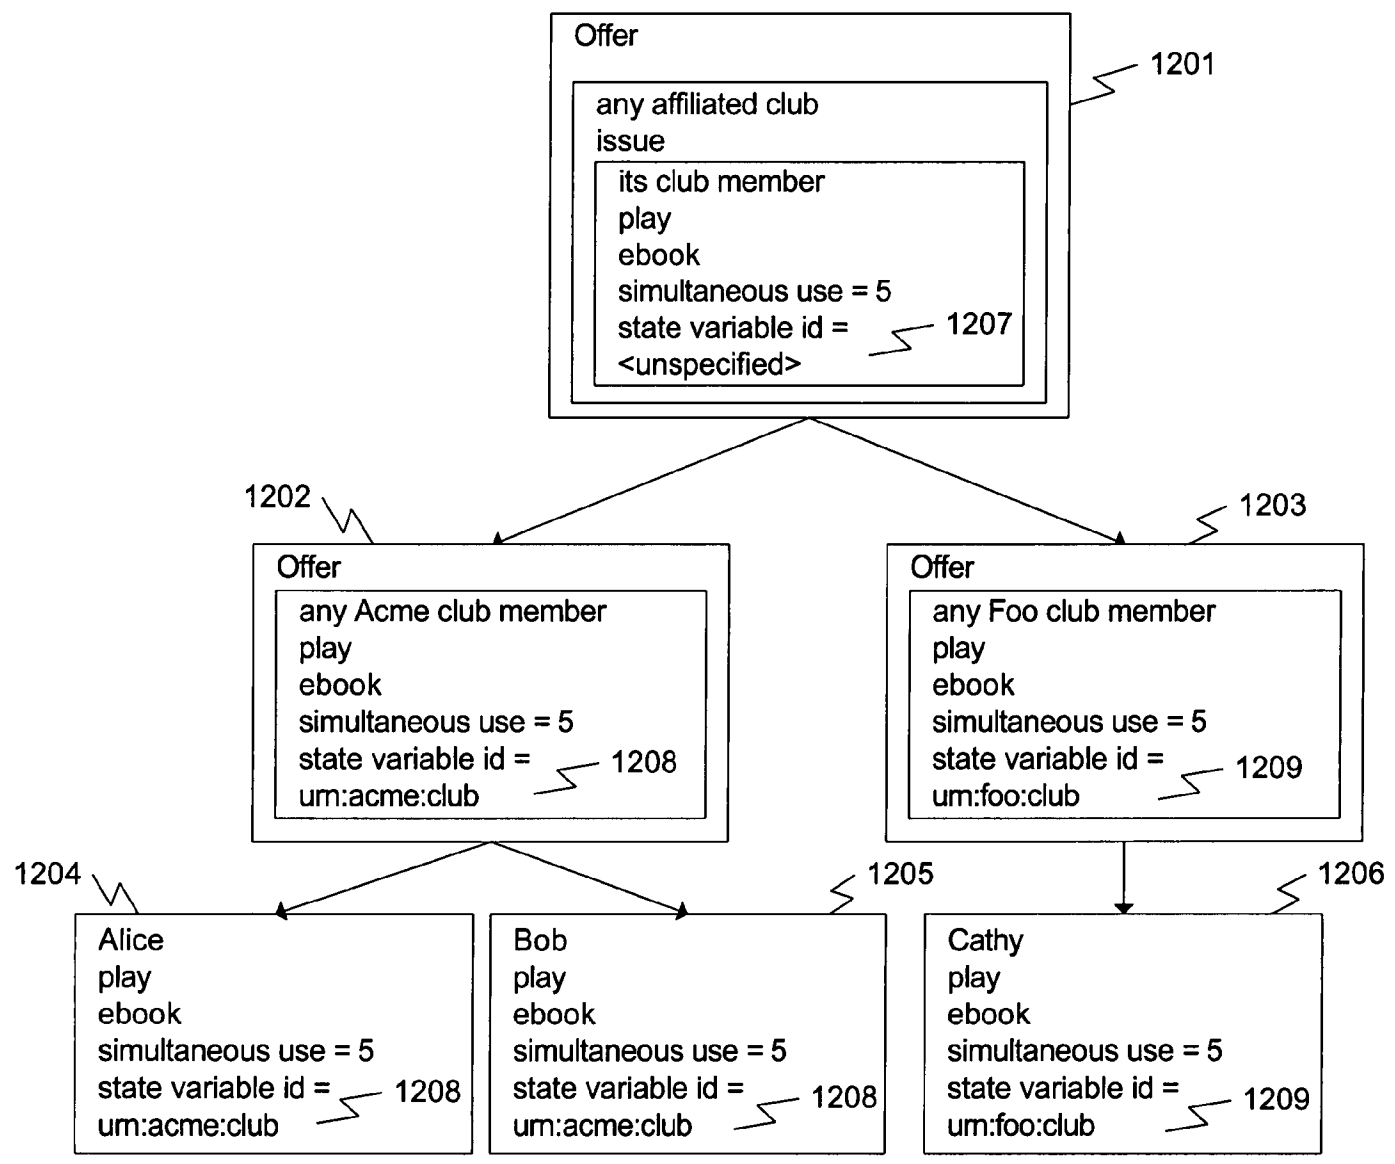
Offer

any affiliated club
issue

its club member
play
ebook
simultaneous use = 5
state variable id =
<unspecified>

1201

1207

1202

Offer

any Acme club member
play
ebook
simultaneous use = 5
state variable id =
urn:acme:club

1208

1203

Offer

any Foo club member
play
ebook
simultaneous use = 5
state variable id =
urn:foo:club

1209

1204

Alice
play
ebook
simultaneous use = 5
state variable id =
urn:acme:club

1208

1205

Bob
play
ebook
simultaneous use = 5
state variable id =
urn:acme:club

1208

1206

Cathy
play
ebook
simultaneous use = 5
state variable id =
urn:foo:club

1209